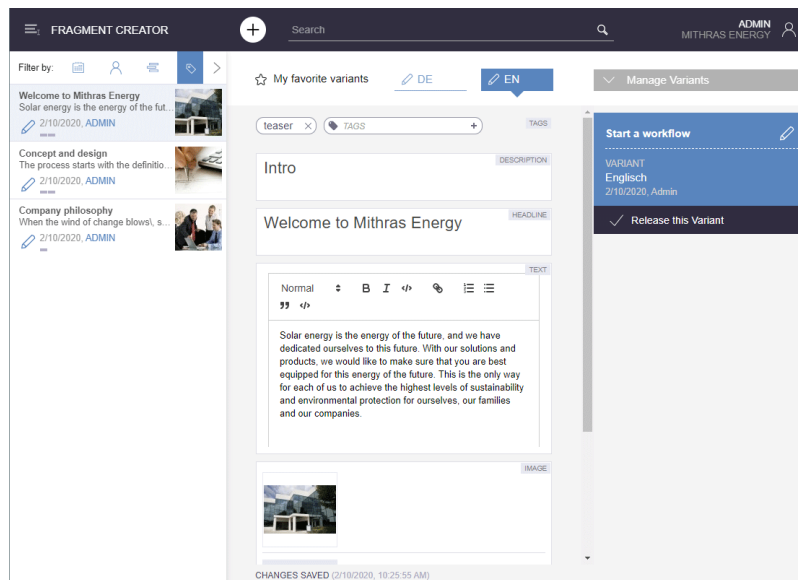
FRAGMENT CREATOR

Search

ADMIN
MITHRAS ENERGY

Filter by:

Welcome to Mithras Energy
Solar energy is the energy of the fut...
2/10/2020, ADMIN

Concept and design
The process starts with the definitio...
2/10/2020, ADMIN

Company philosophy
When the wind of change blows\, s...
2/10/2020, ADMIN

My favorite variants

DE

EN

Manage Variants

teaser

TAGS

TAGS

DESCRIPTION
Intro

HEADLINE
Welcome to Mithras Energy

TEXT
Normal

Solar energy is the energy of the future, and we have dedicated ourselves to this future. With our solutions and products, we would like to make sure that you are best equipped for this energy of the future. This is the only way for each of us to achieve the highest levels of sustainability and environmental protection for ourselves, our families and our companies.

IMAGE

CHANGES SAVED (2/10/2020, 10:25:55 AM)

Start a workflow

VARIANT
Englisch
2/10/2020, Admin

Release this Variant